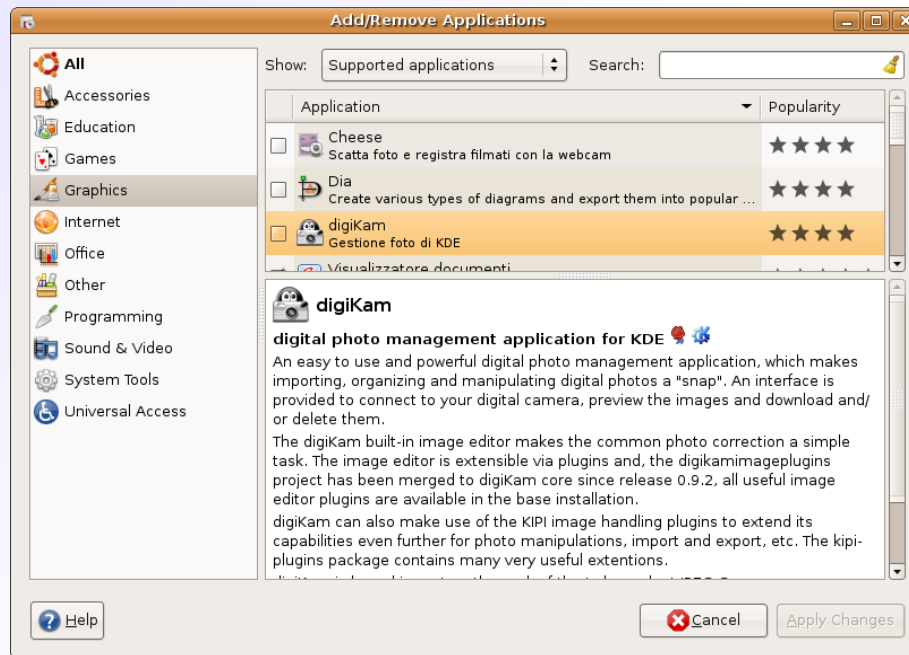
Add/Remove Applications

All
Accessories
Education
Games
Graphics
Internet
Office
Other
Programming
Sound & Video
System Tools
Universal Access

Show: Supported applications

Search:

| | Application | Popularity |
|---|---|---|
| | Cheese<br>Scatta foto e registra filmati con la webcam | ★★★★ |
| | Dia<br>Create various types of diagrams and export them into popular ... | ★★★★ |
| | digiKam<br>Gestione foto di KDE | ★★★★ |
| | Visualizzatore documenti | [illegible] |

digiKam

digital photo management application for KDE

An easy to use and powerful digital photo management application, which makes importing, organizing and manipulating digital photos a "snap". An interface is provided to connect to your digital camera, preview the images and download and/or delete them.

The digiKam built-in image editor makes the common photo correction a simple task. The image editor is extensible via plugins and, the digikamimageplugins project has been merged to digiKam core since release 0.9.2, all useful image editor plugins are available in the base installation.

digiKam can also make use of the KIPI image handling plugins to extend its capabilities even further for photo manipulations, import and export, etc. The kipi-plugins package contains many very useful extentions.

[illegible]

Help
Cancel
Apply Changes